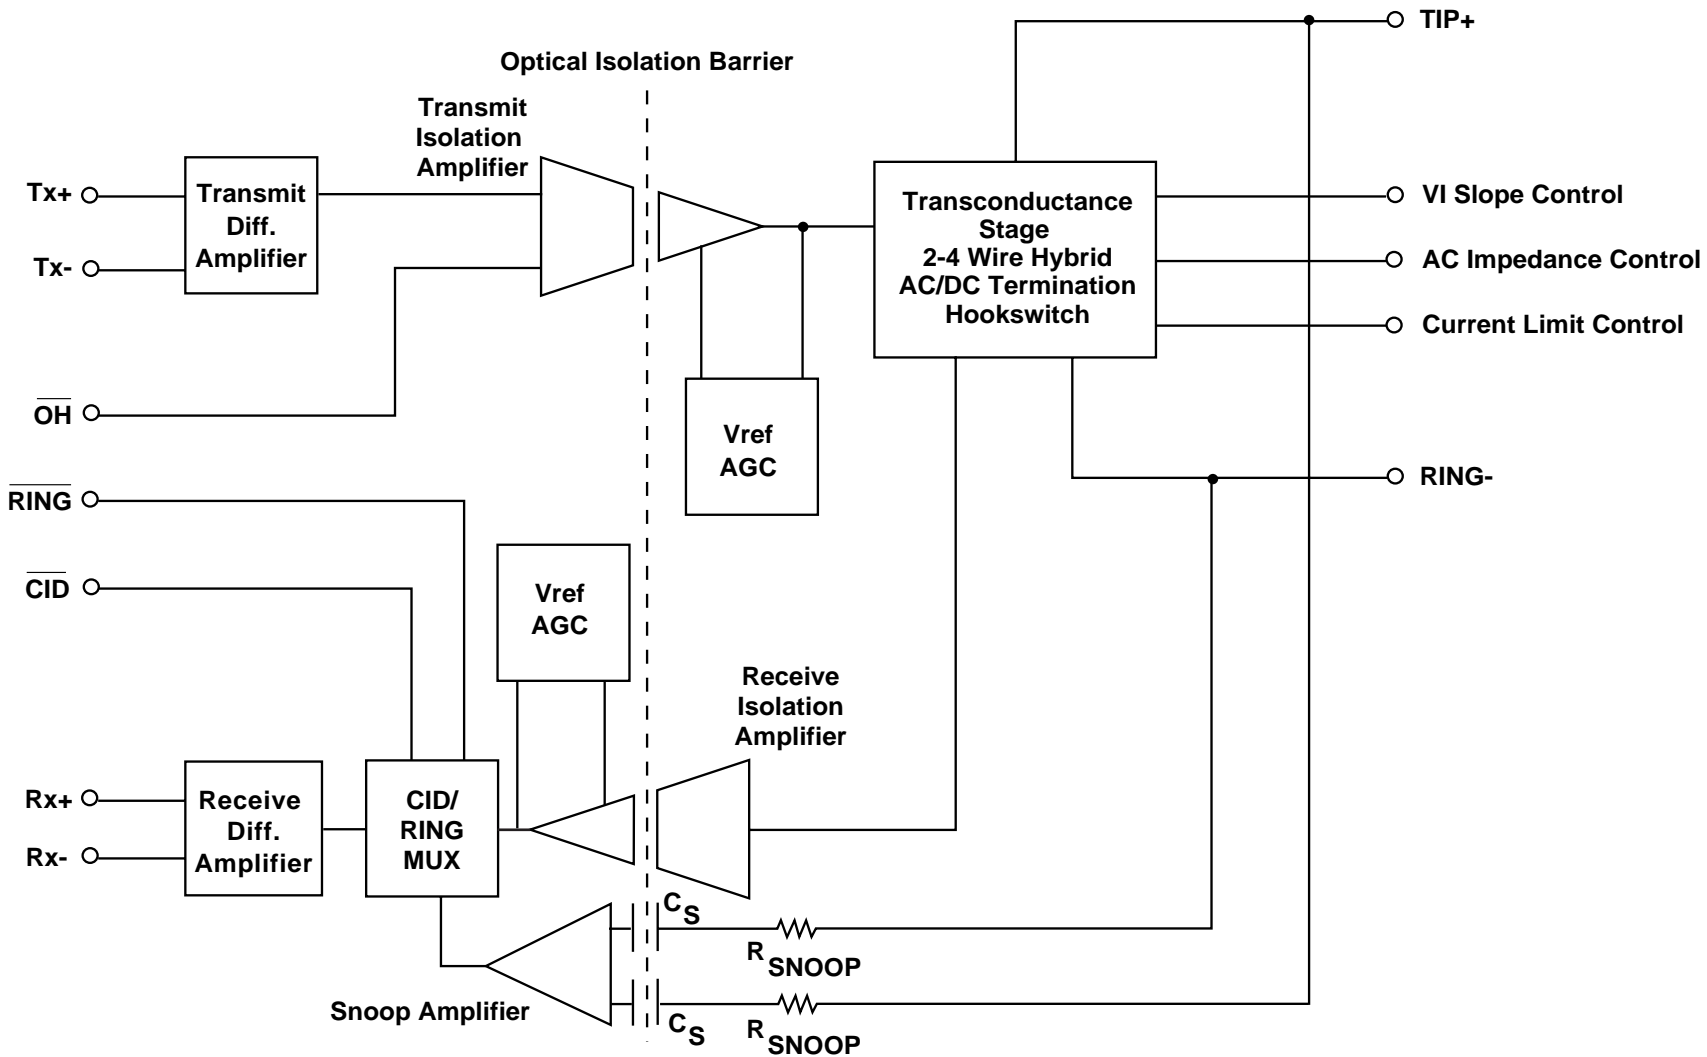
TIP+

Optical Isolation Barrier

Transmit Isolation Amplifier

Tx+

Tx-

Transmit Diff. Amplifier

Transconductance Stage 2-4 Wire Hybrid AC/DC Termination Hookswitch

VI Slope Control

AC Impedance Control

Current Limit Control

$\overline{OH}$

Vref AGC

RING-

$\overline{RING}$

$\overline{CID}$

Vref AGC

Receive Isolation Amplifier

Rx+

Rx-

Receive Diff. Amplifier

CID/ RING MUX

$C_S$

$R_{SNOOP}$

Snoop Amplifier

$C_S$

$R_{SNOOP}$